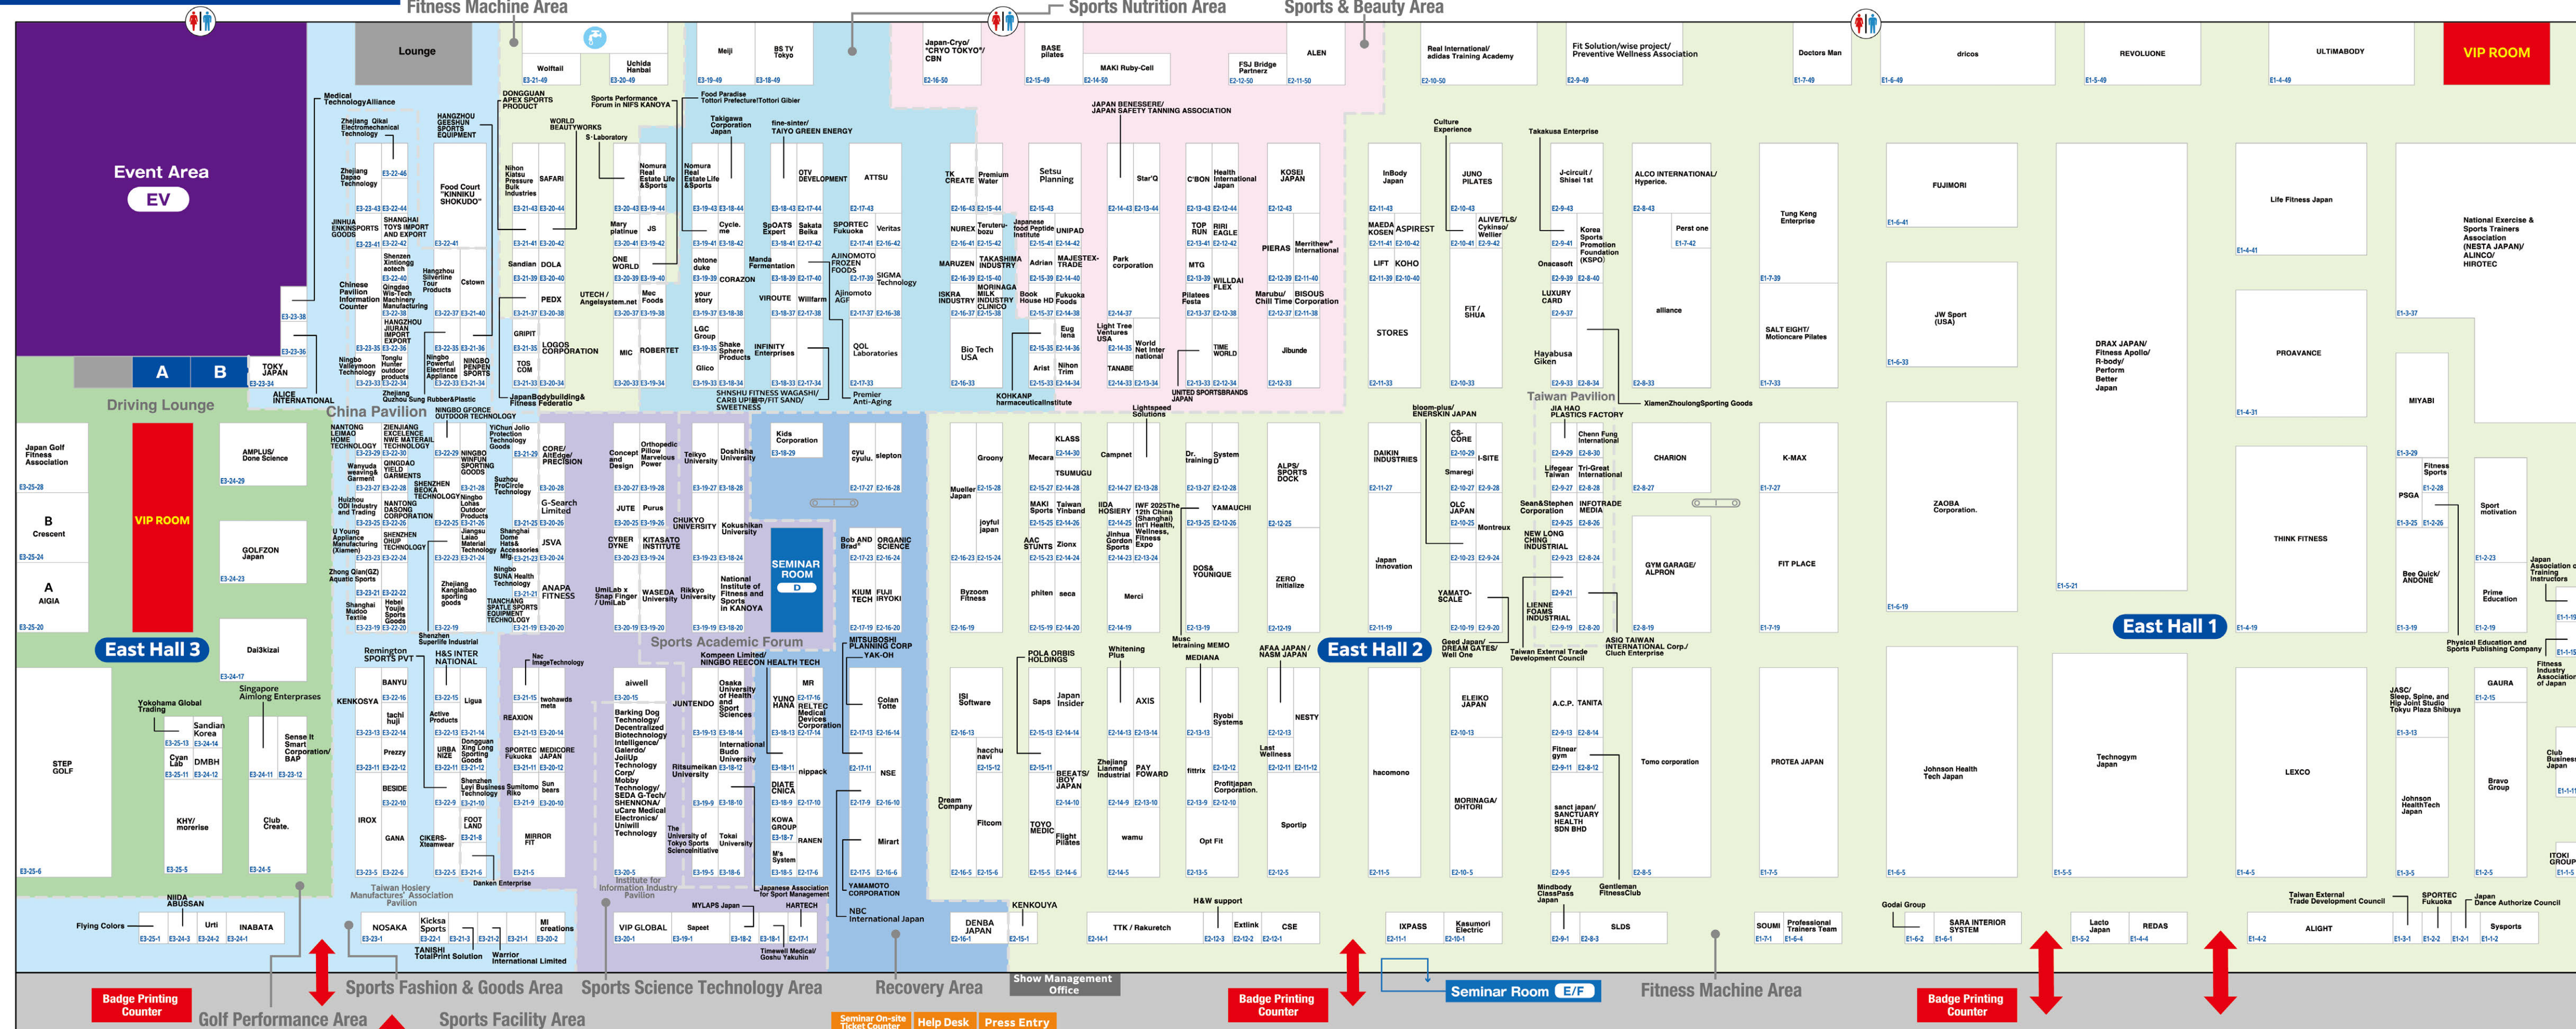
Fitness Machine Area
Sports Nutrition Area
Sports & Beauty Area
VIP ROOM
Lounge
Event Area
EV
A
B
Driving Lounge
China Pavilion
VIP ROOM
East Hall 3
Golf Performance Area
Sports Fashion & Goods Area
Sports Facility Area
Sports Science Technology Area
Sports Academic Forum
SEMINAR ROOM
D
Recovery Area
Show Management Office
Seminar On-site Ticket Counter
Help Desk
Press Entry
Badge Printing Counter
East Hall 2
Taiwan Pavilion
Seminar Room E/F
Fitness Machine Area
Badge Printing Counter
East Hall 1
Badge Printing Counter
Japan Golf Fitness Association
B Crescent
A AIGIA
STEP GOLF
AMPLUS/ Done Science
GOLFZON Japan
Dai3kizai
Yokohama Global Trading
Sandian Korea
Cyan Lab
DMBH
KHY/ morerise
Sense It Smart Corporation/ BAP
Club Create.
Singapore Aimlong Enterprises
TOKY JAPAN
ALICE INTERNATIONAL
Flying Colors
NIIDA ABUSSAN
Urti
INABATA
NOSAKA
Kicksa Sports
TANISHI TotalPrint Solution
Warrior International Limited
MI creations
VIP GLOBAL
Sapeet
MYLAPS Japan
HARTECH
Timewell Medical/ Goshu Yakuhin
NBC International Japan
DENBA JAPAN
KENKOUYA
TTK / Rakuretch
H&W support
Extlink
CSE
IXPASS
Kasumori Electric
SLDS
SOUMI
Professional Trainers Team
Godai Group
SARA INTERIOR SYSTEM
Lacto Japan
REDAS
ALIGHT
Taiwan External Trade Development Council
SPORTEC Fukuoka
Japan Dance Authorize Council
Sysports
Wolftail
Uchida Hanbai
Meiji
BS TV Tokyo
Japan-Cryo/ "CRYO TOKYO"/ CBN
BASE pilates
MAKI Ruby-Cell
FSJ Bridge Partnerz
ALEN
Real International/ adidas Training Academy
Fit Solution/wise project/ Preventive Wellness Association
Doctors Man
dricos
REVOLUONE
ULTIMABODY
Medical TechnologyAlliance
DONGGUAN APEX SPORTS PRODUCT
Sports Performance Forum in NIFS KANOYA
Food Paradise Tottori Prefecture/Tottori Gibier
JAPAN BENESSERE/ JAPAN SAFETY TANNING ASSOCIATION
Culture Experience
Takakusa Enterprise
FUJIMORI
Life Fitness Japan
National Exercise & Sports Trainers Association (NESTA JAPAN)/ ALINCO/ HIROTEC
Tung Keng Enterprise
JW Sport (USA)
SALT EIGHT/ Motioncare Pilates
DRAX JAPAN/ Fitness Apollo/ R-body/ Perform Better Japan
PROAVANCE
MIYABI
ZAOBA Corporation.
THINK FITNESS
K-MAX
FIT PLACE
CHARION
GYM GARAGE/ ALPRON
alliance
ALCO INTERNATIONAL/ Hyperice.
Perst one
InBody Japan
JUNO PILATES
MAEDA KOGEN
ASPIREST
LIFT
KOHO
STORES
FIT / SHUA
J-circuit / Shisei 1st
Korea Sports Promotion Foundation (KSPO)
Onacasoft
LUXURY CARD
Hayabusa Giken
XiamenZhoulongSporting Goods
KOSEI JAPAN
PIERAS
Merrithew International
Marubi/ Chill Time
BISOUS Corporation
Jibunde
C'BON
Health International Japan
TOP RUN
RIRI EAGLE
MTG
WILLDAI FLEX
Pilatees Festa
TIME WORLD
UNITED SPORTSBRANDS JAPAN
Setsu Planning
Star'Q
Park corporation
Light Tree Ventures USA
World Net International
TANABE
TK CREATE
Premium Water
NUREX
Teruteru-bozu
Japanese food Peptide Institute
UNIPAD
MARUZEN
TAKASHIMA INDUSTRY
Adrian
MAJESTEX-TRADE
ISKRA INDUSTRY
MORINAGA MILK INDUSTRY CLINICO
Book House HD
Fukuoka Foods
Eug lena
Bio Tech USA
Arist
Nihon Trim
KOHKANP harmaceuticalInstitute
Lightspeed Solutions
ATTSU
Veritas
SPORTEC Fukuoka
SIGMA Technology
AJINOMOTO FROZEN FOODS
Ajinomoto AGF
QOL Laboratories
Premier Anti-Aging
OTV DEVELOPMENT
SpOATS Expert
Sakata Beika
Manda Fermentation
VIROUTE
Willfarm
INFINITY Enterprises
fine-sinter/ TAIYO GREEN ENERGY
Takigawa Corporation Japan
Cycle. me
ohtone duke
CORAZON
your story
LGC Group
Shake Sphere Products
Glico
SHNSHU FITNESS WAGASHI/ CARB UP! BAR/ FIT SAND/ SWEETNESS
Nomura Real Estate Life &Sports
JS
Mary platinue
ONE WORLD
UTECH / Angelsystem.net
Mec Foods
MIC
ROBERTET
WORLD BEAUTYWORKS
S-Laboratory
Nihon Kiatsu Pressure Bulk Industries
SAFARI
Sandian
DOLA
PEDX
GRIPIT
LOGOS CORPORATION
TOS COM
JapanBodybuilding& Fitness Federation
Zhejiang Qikai Electromechanical Technology
HANGZHOU GEESHUN SPORTS EQUIPMENT
Zhejiang Dapao Technology
Food Court "KINNIKU SHOKUDO"
JINHUA EKINSPORTS GOODS
SHANGHAI TOYS IMPORT AND EXPORT
Shenzen Xintiongg aotech
Hangzhou Silverline Tour Products
Cstown
Chinese Pavilion Information Counter
Qingdao Win-Tech Machinery Manufacturing
HANGZHOU JIURAN IMPORT EXPORT
Ningbo Valleymoon Technology
Tonglu Hunter outdoor products
Ningbo Powerful Electrical Appliance
NINGBO PENPEN SPORTS
Zhejiang Quzhou Sung Rubber&Plastic
NINGBO GFORCE OUTDOOR TECHNOLOGY
NANTONG LEIMAO HOME TECHNOLOGY
ZIENJIANG EXCELENCE NWE MATERIAL TECHNOLOGY
YiChun Jollo Protection Technology Goods
CORE/ AltEdge/ PRECISION
Wanyuda weaving& Garment
QINGDAO YIELD GARMENTS
NINGBO WINFUN SPORTING GOODS
SHENZHEN BEOKA TECHNOLOGY
Suzhou ProCircle Technology
G-Search Limited
Huizhou ODI Industry and Trading
NANTONG DASONG CORPORATION
Ningbo Lohas Outdoor Products
U Young Appliance Manufacturing (Xiamen)
SHENZHEN OHUP TECHNOLOGY
Jiangsu Laiao Material Technology
Shanghai Dome Hats& Accessories
JSVA
Zhong Qian(GZ) Aquatic Sports
Ningbo SUNA Health Technology
Zhejiang Kangjiabao sporting goods
Shanghai Mudoo Textile
Hebei Youjie Sports Goods
TIANCHANG SPATLE SPORTS EQUIPMENT TECHNOLOGY
ANAPA FITNESS
Shenzhen Superlife Industrial
Concept and Design
Orthopedic Pillow Marvelous Power
Teikyo University
Doshisha University
Kids Corporation
cyu cyulu.
slepton
JUTE
Purus
CHUKYO UNIVERSITY
Kokushikan University
CYBER DYNE
KITASATO INSTITUTE
UmiLab x Snap Finger / UmiLab
WASEDA University
Rikkyo University
National Institute of Fitness and Sports in KANOYA
Bob AND Brad
ORGANIC SCIENCE
KIUM TECH
FUJI IRYOKI
MITSUBOSHI PLANNING CORP
YAK-OH
Remington SPORTS PVT
H&S INTER NATIONAL
Nac ImageTechnology
Kompeen Limited/ NINGBO REECON HEALTH TECH
KENKOSYA
BANYU
Ligua
tachi huji
Active Products
wohawds mets
REAXION
aiwell
Barking Dog Technology/ Decentralized Biotechnology Intelligence/ Galerdo/ JoliUp Technology Corp/ Mobby Technology/ SEDA G-Tech/ SHENNONA/ uCare Medical Electronics/ Uniwill Technology
JUNTENDO
Osaka University of Health and Sport Sciences
MR
YUNO HANA
RELTEC Medical Devices Corporation
Colan Totte
Prezzy
URBA NIZE
Dongguan Xing Long Sporting Goods
SPORTEC Fukuoka
MEDICORE JAPAN
International Budo University
Ritsumeikan University
nippack
NSE
BESIDE
Shenzhen Leyi Business Technology
Sumitomo Riko
Sun bears
DIATE CNICA
IROX
FOOT LAND
KOWA GROUP
GANA
CIKERS-Xteamwear
MIRROR FIT
The University of Tokyo Sports Science Initiative
Tokai University
RANEN
Mirart
M's System
Taiwan Hosiery Manufacturers' Association Pavilion
Danken Enterprise
Institute for Information Industry Pavilion
Japanese Association for Sport Management
YAMAMOTO CORPORATION
Groony
KLASS
Mecara
TSUMUGU
Campnet
Dr. training
System D
ALPS/ SPORTS DOCK
Mueller Japan
joyful japan
MAKI Sports
Taiwan Yinband
IIDA HOSIERY
IWF 2025The 12th China (Shanghai) Int'l Health, Wellness, Fitness Expo
YAMAUCHI
AAC STUNTS
Zionx
Jinhua Goodson Sports
DOS& YOUNIQUE
ZERO Initialize
Byzoom Fitness
philten
seca
Merci
Musc letraining MEMO
POLA ORBIS HOLDINGS
Whitening Plus
MEDIANA
AAFA JAPAN / NASM JAPAN
ISI Software
Saps
Japan Insider
AXIS
Ryobi Systems
NESTY
hacchu navi
Zhejiang Lianmei Industrial
PAY FOWARD
fittrix
Last Wellness
BEAUTS/ iBODY JAPAN
Profitjapan Corporation.
Dream Company
Fitcom
TOYO MEDIC
Flight Pilates
wamu
Opt Fit
Sportip
DAIKIN INDUSTRIES
bloom-plus/ ENERSKIN JAPAN
CS-CORE
I-SITE
Smaregi
OLC JAPAN
Montreux
Japan Innovation
YAMATO-SCALE
Geed Japan/ DREAM GATES/ Well One
hacomono
ELEIKO JAPAN
MORINAGA/ OHTORI
JIA HAO PLASTICS FACTORY
Chenn Fung International
Lifegear Taiwan
Tri-Great International
Sean&Stephen Corporation
INFOTRADE MEDIA
NEW LONG CHING INDUSTRIAL
LIENNE FOAMS INDUSTRIAL
Taiwan External Trade Development Council
ASIQ TAIWAN INTERNATIONAL Corp./ Cluch Enterprise
A.C.P.
TANITA
Fitnear gym
sanct japan/ SANCTUARY HEALTH SDN BHD
Tomo corporation
Mindbody ClassPass Japan
Gentleman FitnessClub
PROTEA JAPAN
Johnson Health Tech Japan
Technogym Japan
LEXCO
Fitness Sports
PSGA
Sport motivation
Bee Quick/ ANDONE
Prime Education
Japan Association of Training Instructors
Physical Education and Sports Publishing Company
Fitness Industry Association of Japan
JASC/ Sleep, Spine, and Hip Joint Studio Tokyo Plaza Shibuya
GAURA
Club Business Japan
Bravo Group
Johnson HealthTech Japan
ITOKI GROUP